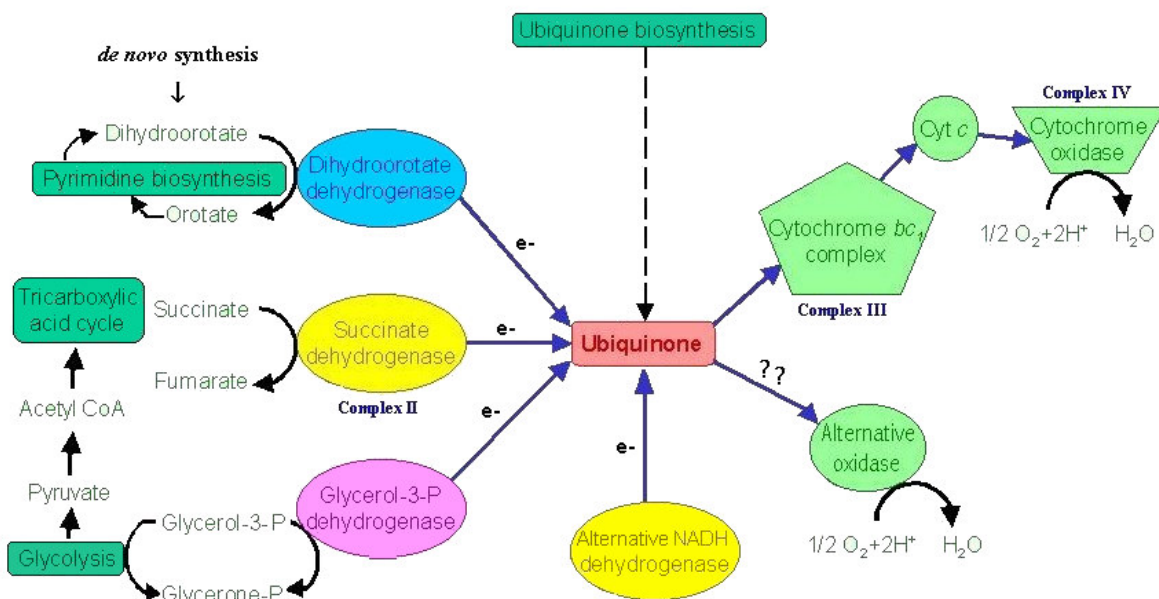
Ubiquinone biosynthesis

*de novo* synthesis

Dihydroorotate

Pyrimidine biosynthesis

Orotate

Dihydroorotate dehydrogenase

e-

Complex IV

Cyt *c*

Cytochrome oxidase

Cytochrome $bc_1$ complex

1/2 $O_2$+$2H^+$   $H_2O$

Complex III

Tricarboxylic acid cycle

Succinate

Succinate dehydrogenase

e-

Ubiquinone

Fumarate

Complex II

??

Acetyl CoA

e-

e-

Alternative oxidase

Pyruvate

Glycerol-3-P

Glycerol-3-P dehydrogenase

1/2 $O_2$+$2H^+$   $H_2O$

Glycolysis

Glycerone-P

Alternative NADH dehydrogenase